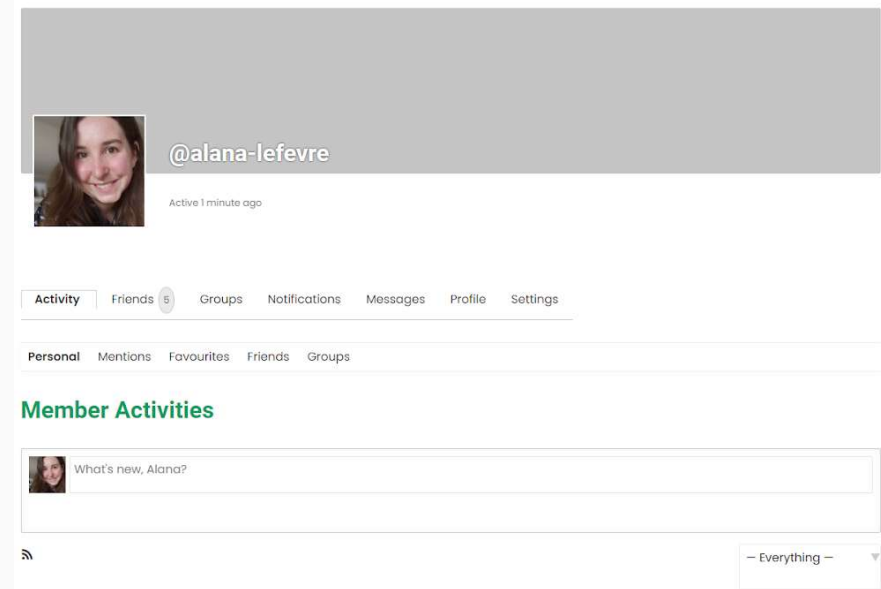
@alana-lefevre

Active 1 minute ago

Activity Friends 5 Groups Notifications Messages Profile Settings

Personal Mentions Favourites Friends Groups

Member Activities

What's new, Alana?

— Everything —